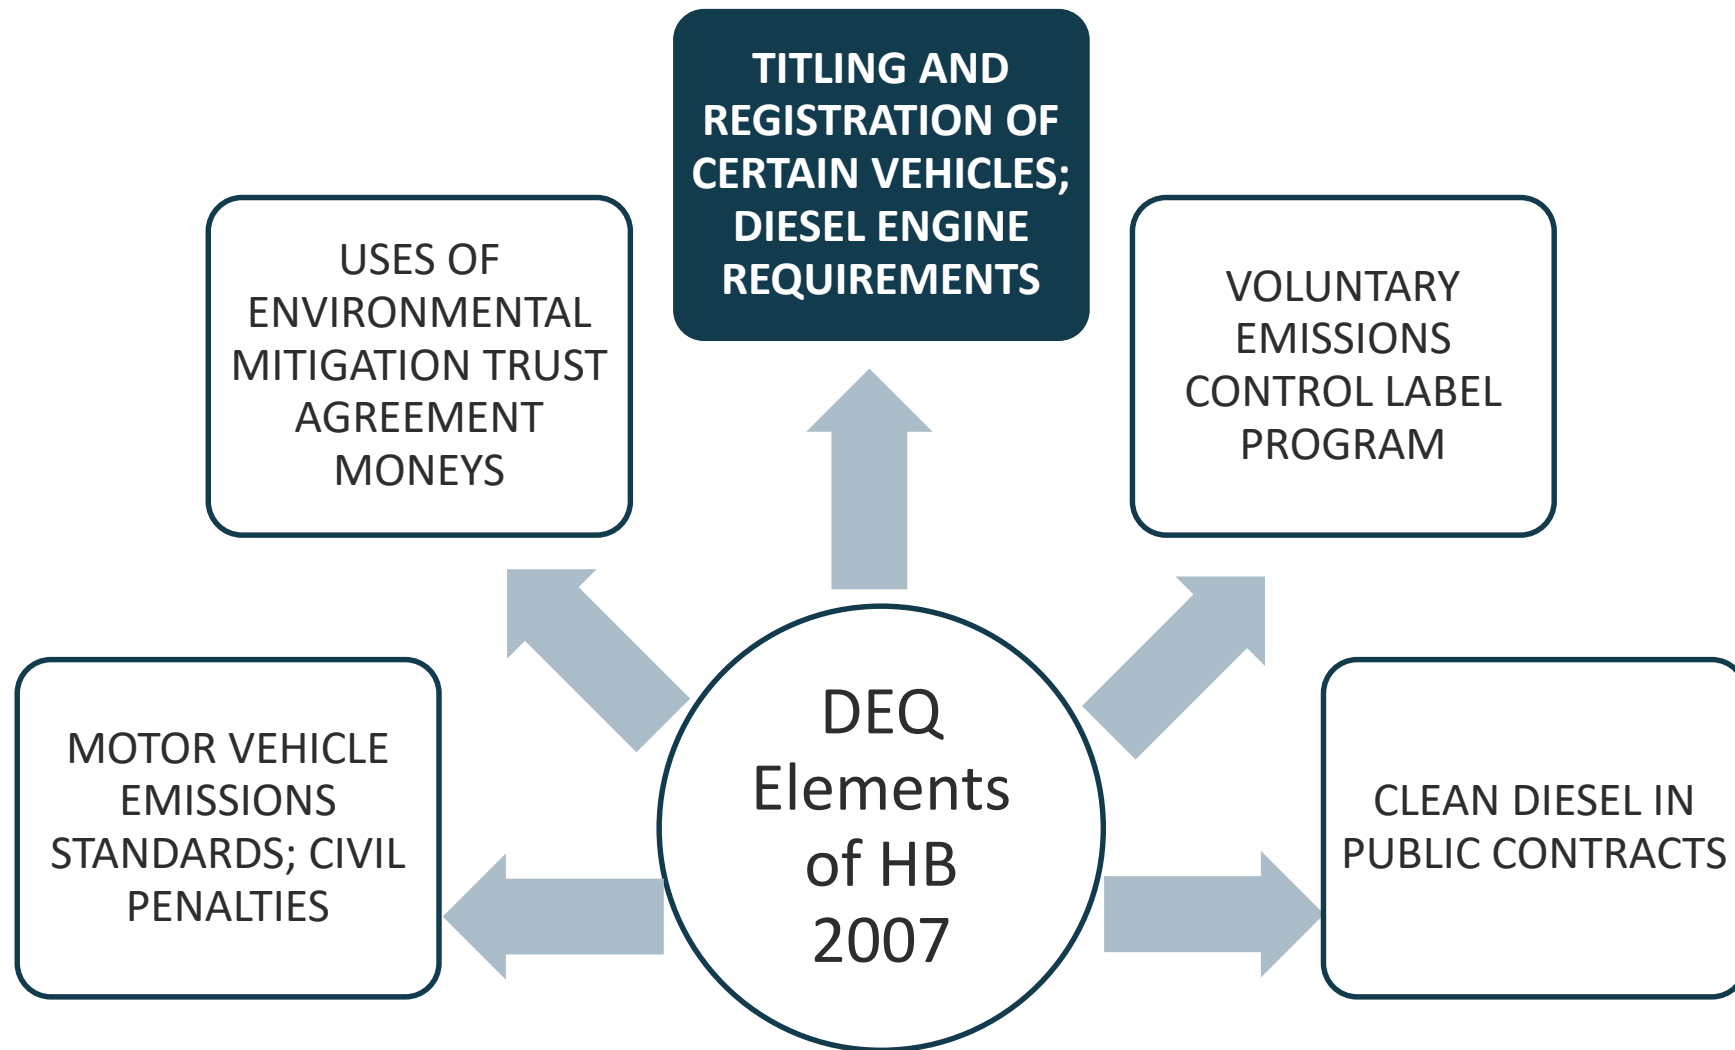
DEQ Elements of HB 2007

TITLING AND REGISTRATION OF CERTAIN VEHICLES; DIESEL ENGINE REQUIREMENTS

USES OF ENVIRONMENTAL MITIGATION TRUST AGREEMENT MONEYS

VOLUNTARY EMISSIONS CONTROL LABEL PROGRAM

MOTOR VEHICLE EMISSIONS STANDARDS; CIVIL PENALTIES

CLEAN DIESEL IN PUBLIC CONTRACTS